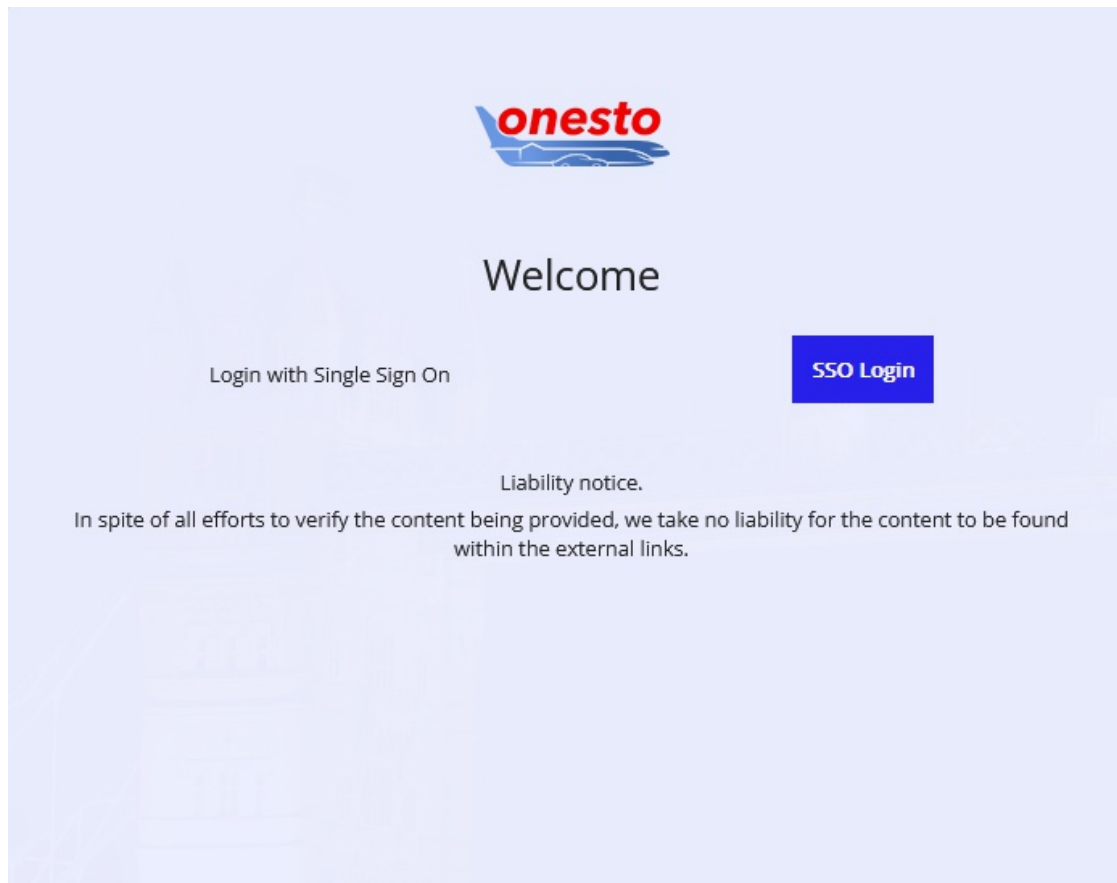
onesto

Welcome

Login with Single Sign On

SSO Login

Liability notice.

In spite of all efforts to verify the content being provided, we take no liability for the content to be found within the external links.